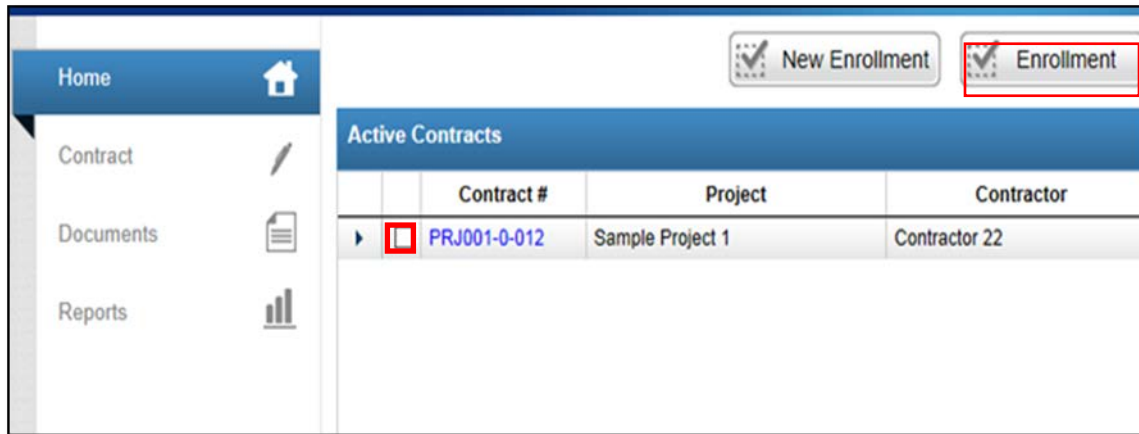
Home

Contract

Documents

Reports

New Enrollment

Enrollment

Active Contracts

| | | Contract # | Project | Contractor |
|---|---|---|---|---|
| ▸ | | PRJ001-0-012 | Sample Project 1 | Contractor 22 |